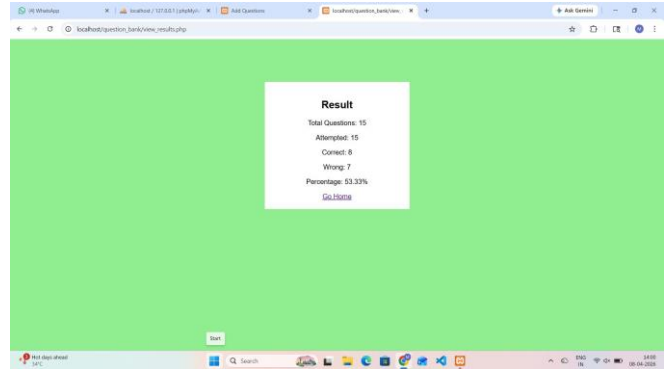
(9) WhatsApp
localhost / 127.0.0.1 | phpMyA
Add Questions
localhost/question_bank/view
+ Ask Gemini
localhost/question_bank/view_results.php

Result

Total Questions: 15

Attempted: 15

Correct: 8

Wrong: 7

Percentage: 53.33%

Go Home

Start

Hot days ahead
34°C
Search
ENG IN
14:05
08-04-2026